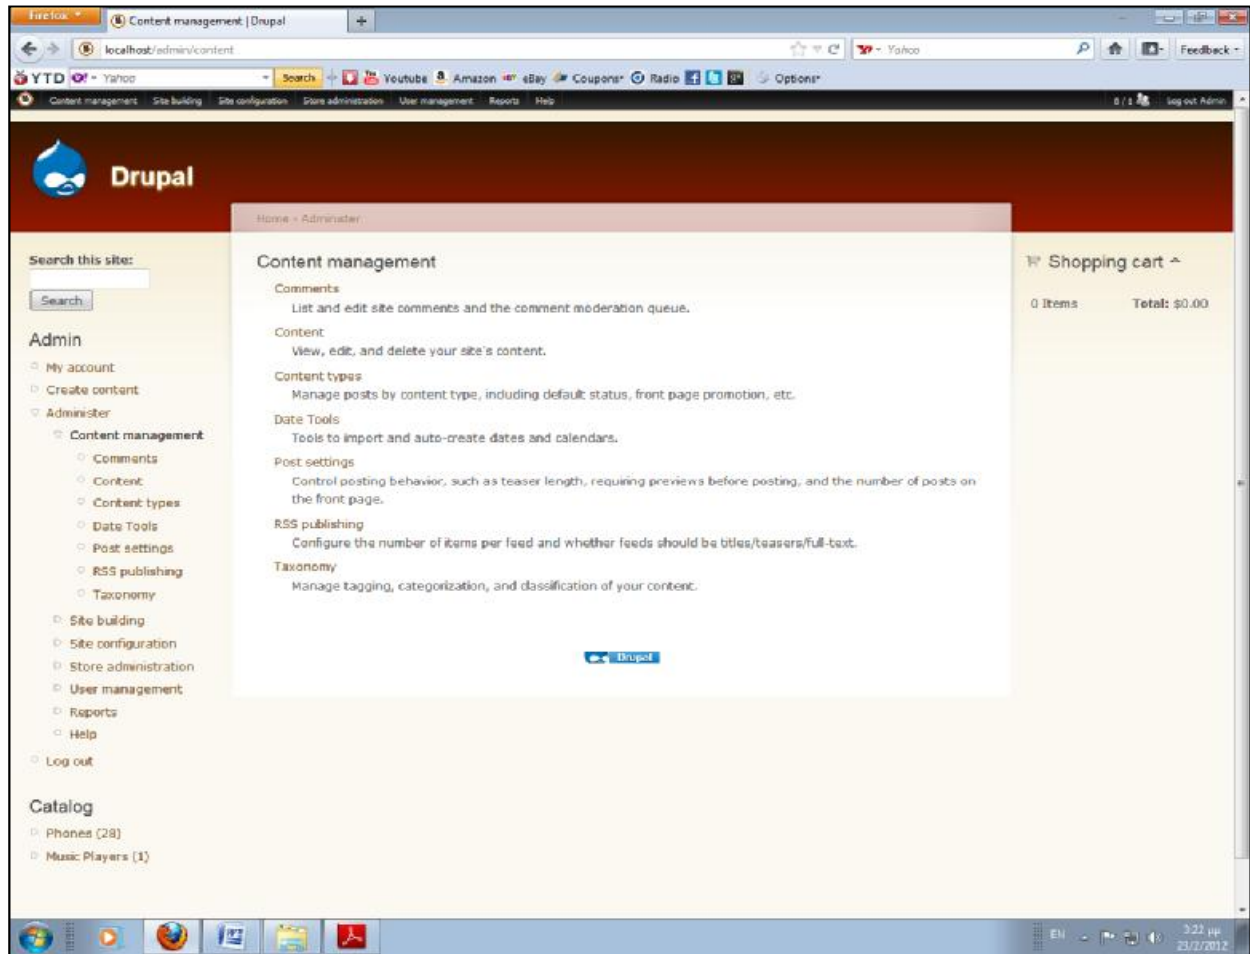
Firefox

Content management | Drupal

localhost/admin/content

Yahoo

Feedback

YTD Yahoo Search Youtube Amazon eBay Coupons Radio Options

Content management Site building Site configuration Store administration User management Reports Help

0 / 1 Log out Admin

Drupal

Home › Administer

Search this site:

Search

Admin

My account

Create content

Administer

Content management

Comments

Content

Content types

Date Tools

Post settings

RSS publishing

Taxonomy

Site building

Site configuration

Store administration

User management

Reports

Help

Log out

Catalog

Phones (28)

Music Players (1)

Content management

Comments

List and edit site comments and the comment moderation queue.

Content

View, edit, and delete your site's content.

Content types

Manage posts by content type, including default status, front page promotion, etc.

Date Tools

Tools to import and auto-create dates and calendars.

Post settings

Control posting behavior, such as teaser length, requiring previews before posting, and the number of posts on the front page.

RSS publishing

Configure the number of items per feed and whether feeds should be titles/teasers/full-text.

Taxonomy

Manage tagging, categorization, and classification of your content.

Drupal

Shopping cart

0 Items

Total: $0.00

EN

3:22 μμ
23/2/2012